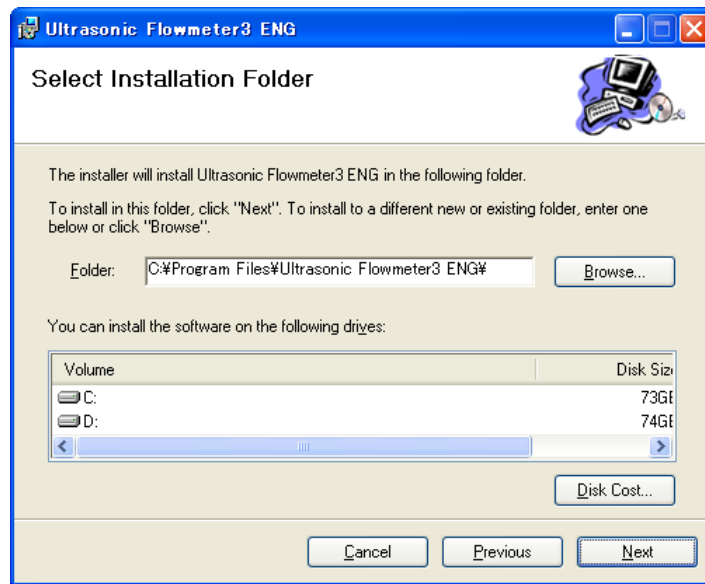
Ultrasonic Flowmeter3 ENG

Select Installation Folder

The installer will install Ultrasonic Flowmeter3 ENG in the following folder.

To install in this folder, click "Next". To install to a different new or existing folder, enter one below or click "Browse".

Folder: C:¥Program Files¥Ultrasonic Flowmeter3 ENG¥

Browse...

You can install the software on the following drives:

| Volume | Disk Siz |
|---|---|
| C: | 73GI |
| D: | 74GI |

Disk Cost...

Cancel

Previous

Next